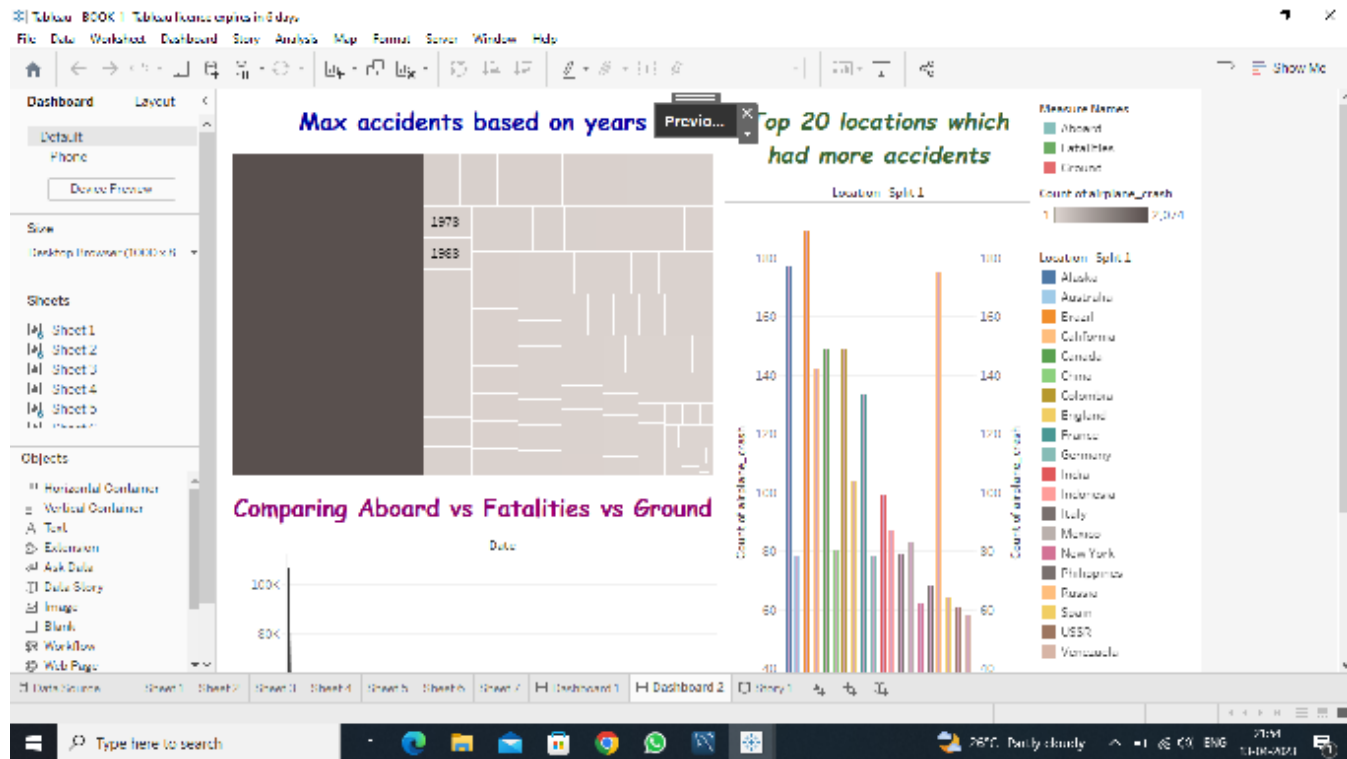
Tableau - BOOK 1 Tableau license expires in 6 days

File Data Worksheet Dashboard Story Analysis Map Format Server Window Help

Show Me

Dashboard Layout

Default
Phone
Device Preview

Size
Desktop Browser (1000 x 8

Sheets
Sheet 1
Sheet 2
Sheet 3
Sheet 4
Sheet 5

Objects
Horizontal Container
Vertical Container
Text
Extension
Ask Data
Data Story
Image
Blank
Workflow
Web Page

Max accidents based on years

Previo...

1978
1968

Comparing Aboard vs Fatalities vs Ground

Date

100K
80K

Top 20 locations which had more accidents

Location Split 1

180
160
140
120
100
80
60
40

Count of airplane_crash

Measure Names
Aboard
Fatalities
Ground

Count of airplane_crash
1 2,074

Location Split 1
Alaska
Australia
Brazil
California
Canada
China
Colombia
England
France
Germany
India
Indonesia
Italy
Mexico
New York
Philippines
Russia
Spain
USSR
Venezuela

Data Source Sheet 1 Sheet 2 Sheet 3 Sheet 4 Sheet 5 Sheet 6 Sheet 7 Dashboard 1 Dashboard 2 Story 1

Type here to search

26°C Partly cloudy ENG 21:54 13-08-2021